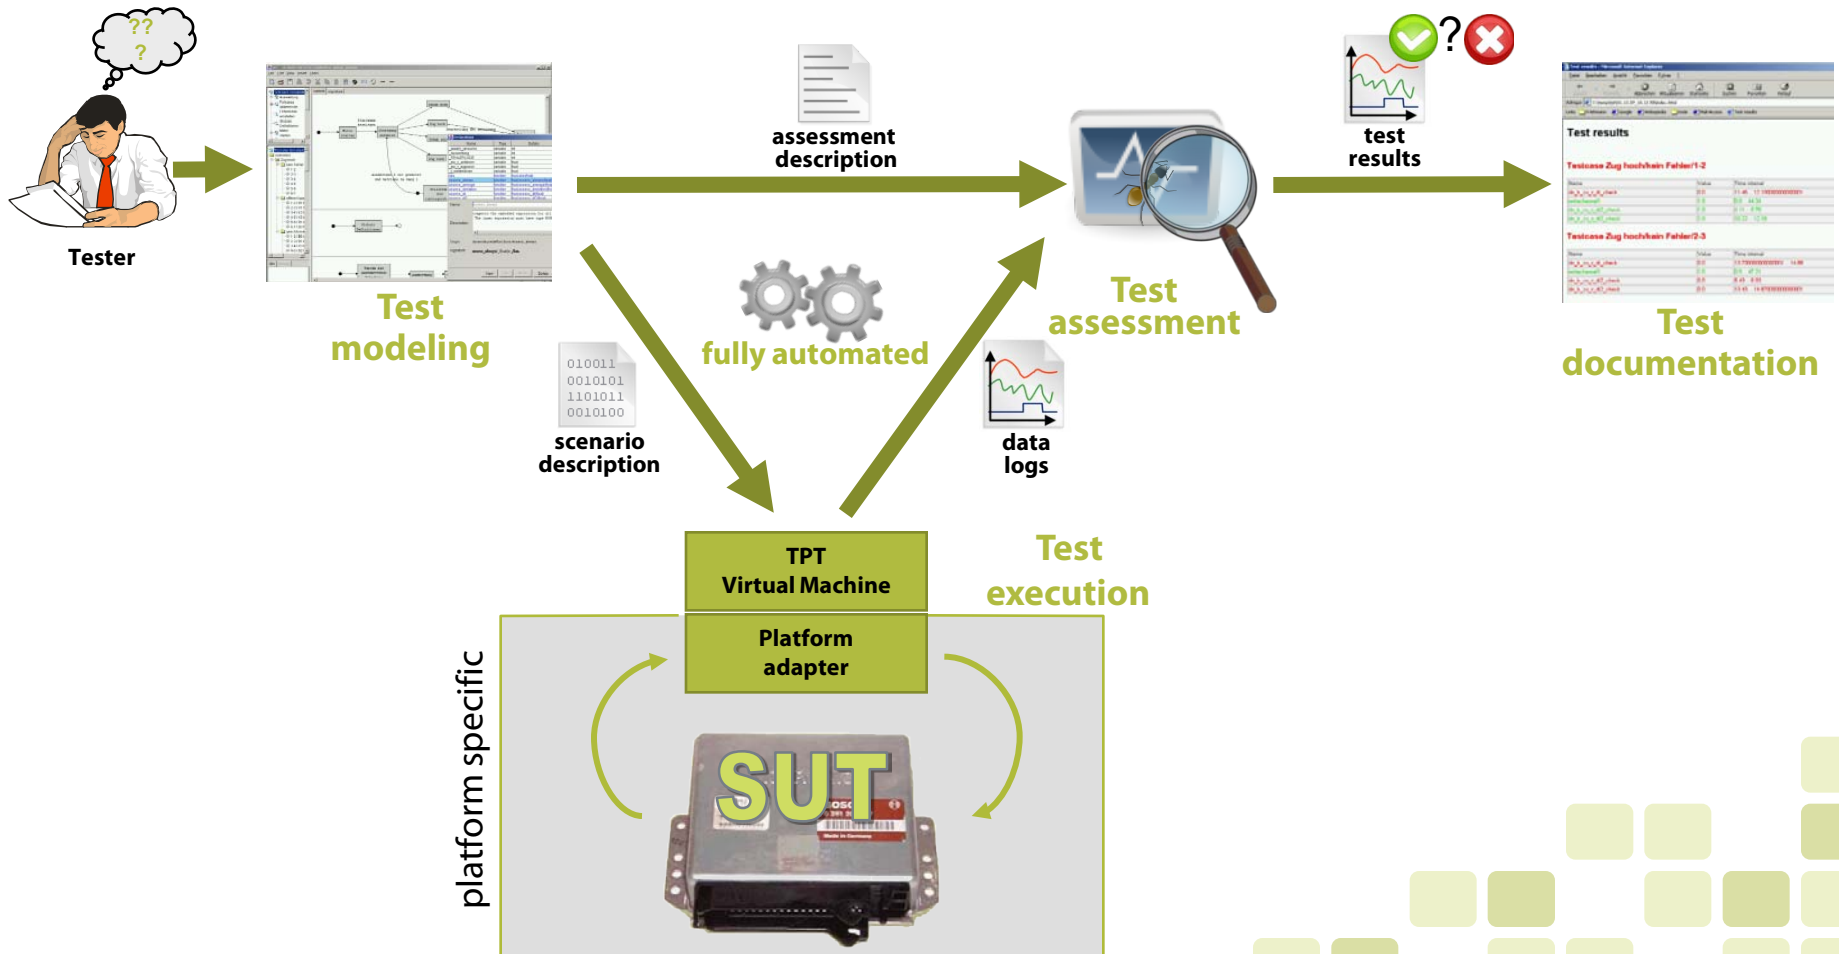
??
?

Tester

Test
modeling

assessment
description

Test
assessment

test
results

Test results

Testcase Zug hoch/kein Fehler/1-2

Testcase Zug hoch/kein Fehler/2-3

Test
documentation

fully automated

010011
0010101
1101011
0010100

scenario
description

data
logs

TPT
Virtual Machine

Platform
adapter

Test
execution

platform specific

SUT